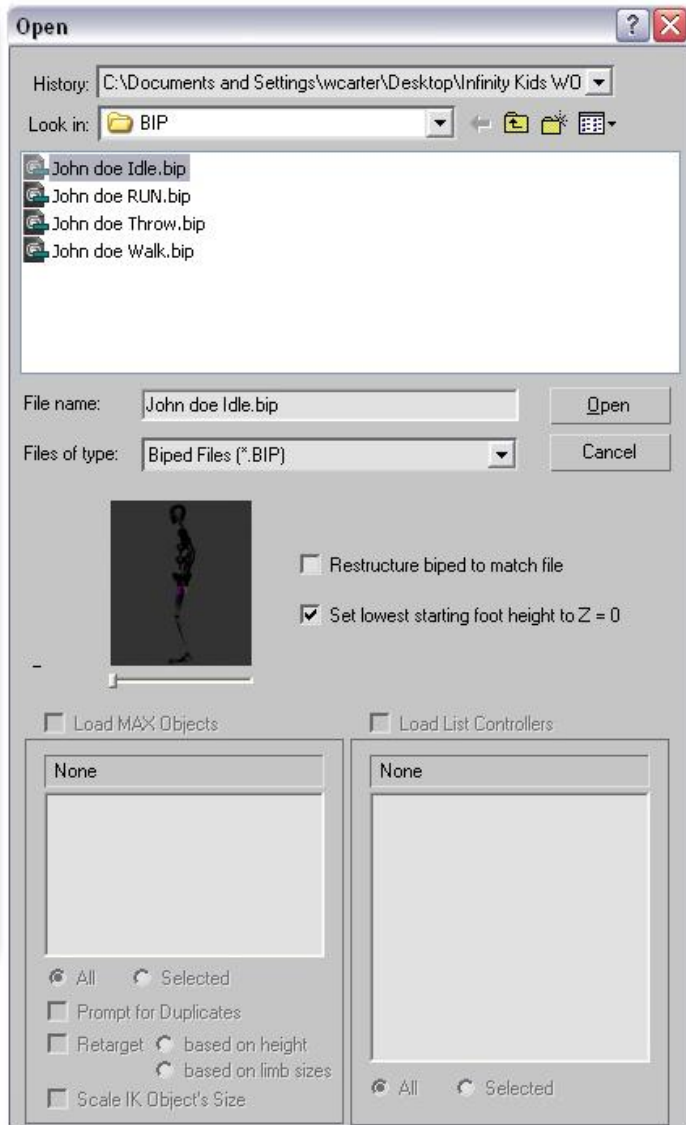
Open

History: C:\Documents and Settings\wcarter\Desktop\Infinity Kids WO

Look in: BIP

John doe Idle.bip
John doe RUN.bip
John doe Throw.bip
John doe Walk.bip

File name: John doe Idle.bip
Open

Files of type: Biped Files (*.BIP)
Cancel

Restructure biped to match file

Set lowest starting foot height to Z = 0

-

Load MAX Objects

Load List Controllers

None

None

All Selected

Prompt for Duplicates

Retarget based on height

based on limb sizes

Scale IK Object's Size

All Selected